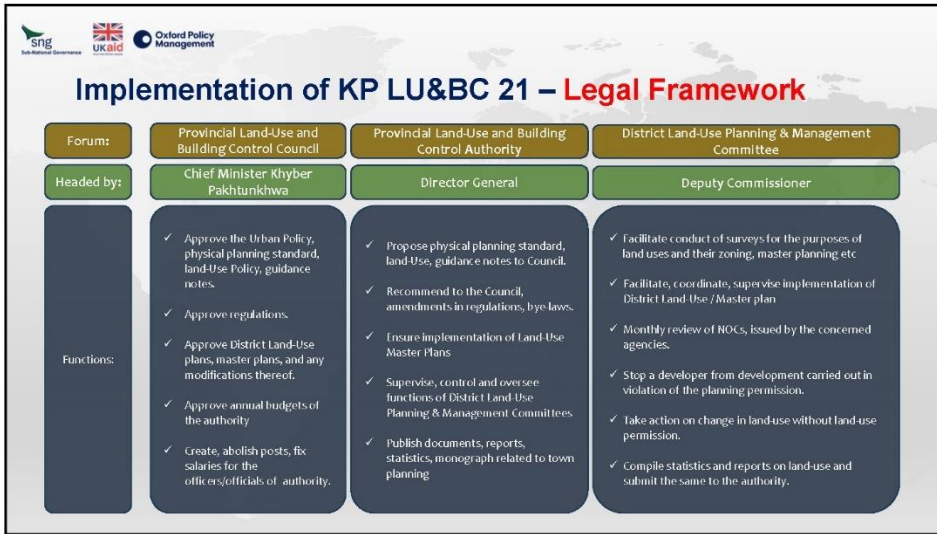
sng Sub-National Governance

UKaid

Oxford Policy Management

Implementation of KP LU&BC 21 – Legal Framework

| Forum: | Provincial Land-Use and Building Control Council | Provincial Land-Use and Building Control Authority | District Land-Use Planning & Management Committee |
|---|---|---|---|
| Headed by: | Chief Minister Khyber Pakhtunkhwa | Director General | Deputy Commissioner |
| Functions: | ✓ Approve the Urban Policy, physical planning standard, land-Use Policy, guidance notes. ✓ Approve regulations. ✓ Approve District Land-Use plans, master plans, and any modifications thereof. ✓ Approve annual budgets of the authority ✓ Create, abolish posts, fix salaries for the officers/officials of authority. | ✓ Propose physical planning standard, land-Use, guidance notes to Council. ✓ Recommend to the Council, amendments in regulations, bye-laws. ✓ Ensure implementation of Land-Use Master Plans ✓ Supervise, control and oversee functions of District Land-Use Planning & Management Committees ✓ Publish documents, reports, statistics, monograph related to town planning | ✓ Facilitate conduct of surveys for the purposes of land uses and their zoning, master planning etc ✓ Facilitate, coordinate, supervise implementation of District Land-Use / Master plan ✓ Monthly review of NOCs, issued by the concerned agencies. ✓ Stop a developer from development carried out in violation of the planning permission. ✓ Take action on change in land-use without land-use permission. ✓ Compile statistics and reports on land-use and submit the same to the authority. |